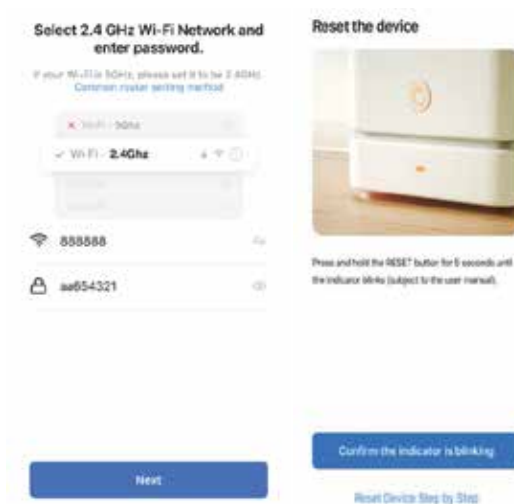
Select 2.4 GHz Wi-Fi Network and enter password.

If your Wi-Fi is 5GHz, please set it to be 2.4GHz. Common router setting method

Wi-Fi - 5Ghz

Wi-Fi - 2.4Ghz

888888

aa654321

Next

Reset the device

Press and hold the RESET button for 5 seconds until the indicator blinks (subject to the user manual).

Confirm the indicator is blinking

Reset Device Step by Step